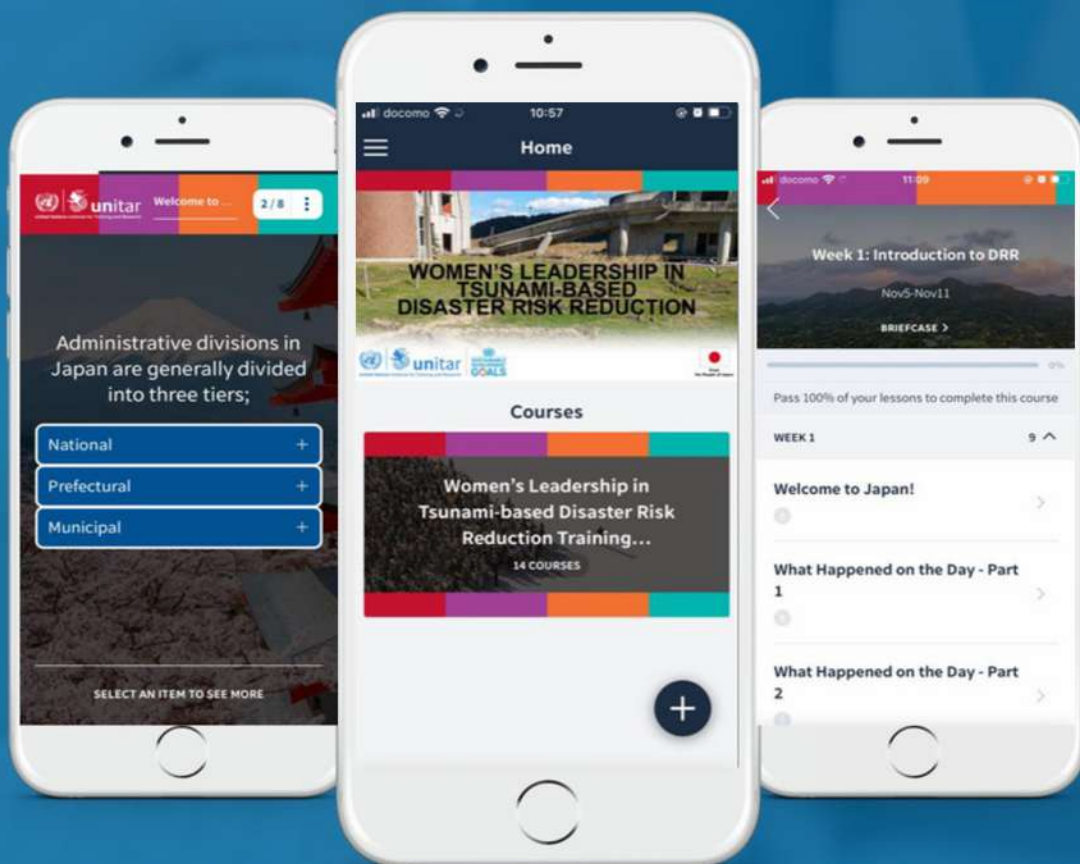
unitar Welcome to ...

2/8

Administrative divisions in Japan are generally divided into three tiers;

National +

Prefectural +

Municipal +

SELECT AN ITEM TO SEE MORE

docomo 10:57

Home

WOMEN'S LEADERSHIP IN TSUNAMI-BASED DISASTER RISK REDUCTION

unitar GOALS

Courses

Women's Leadership in Tsunami-based Disaster Risk Reduction Training...

14 COURSES

+

docomo 11:09

Week 1: Introduction to DRR

Nov5-Nov11

BRIEFCASE >

0%

Pass 100% of your lessons to complete this course

WEEK 1 9

Welcome to Japan!

What Happened on the Day - Part 1

What Happened on the Day - Part 2